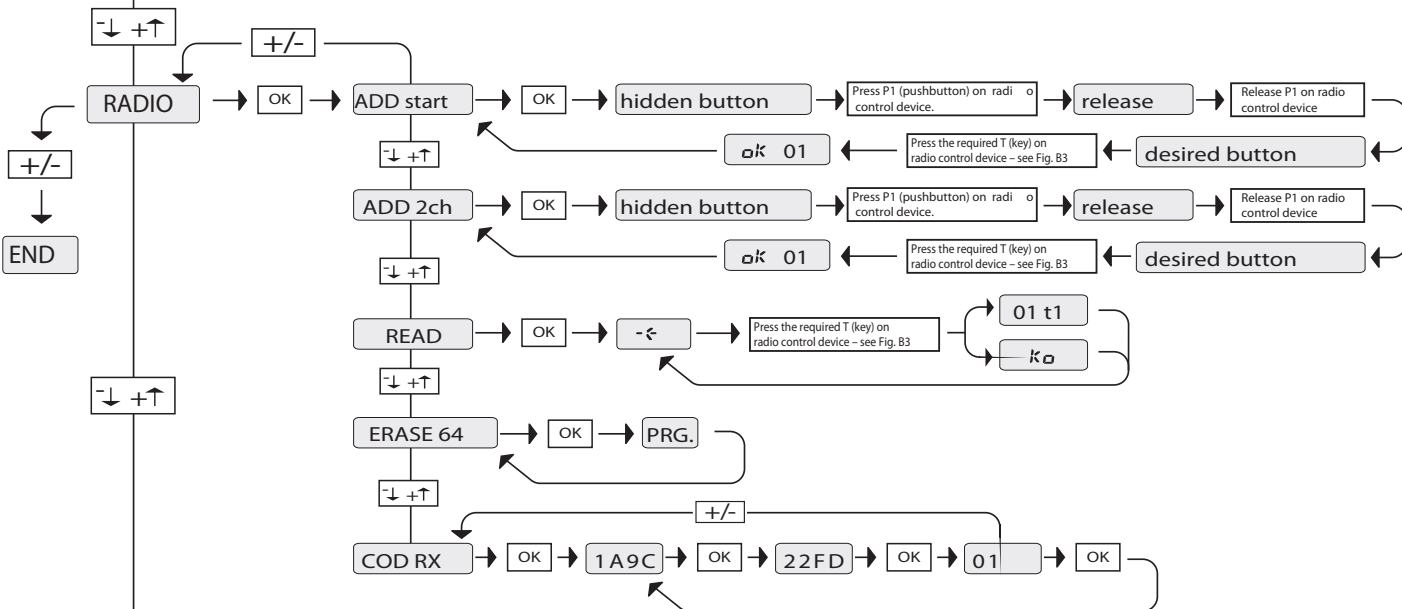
-↓ +↑

+/-

RADIO → OK → ADD start → OK → hidden button → Press P1 (pushbutton) on radi o control device. → release → Release P1 on radio control device

ok 01 ← Press the required T (key) on radio control device – see Fig. B3 ← desired button

+/-

END

-↓ +↑

ADD 2ch → OK → hidden button → Press P1 (pushbutton) on radi o control device. → release → Release P1 on radio control device

ok 01 ← Press the required T (key) on radio control device – see Fig. B3 ← desired button

-↓ +↑

READ → OK → -‹ → Press the required T (key) on radio control device – see Fig. B3 → 01 t1 / ko

-↓ +↑

-↓ +↑

ERASE 64 → OK → PRG.

-↓ +↑

+/-

COD RX → OK → 1A9C → OK → 22FD → OK → 01 → OK